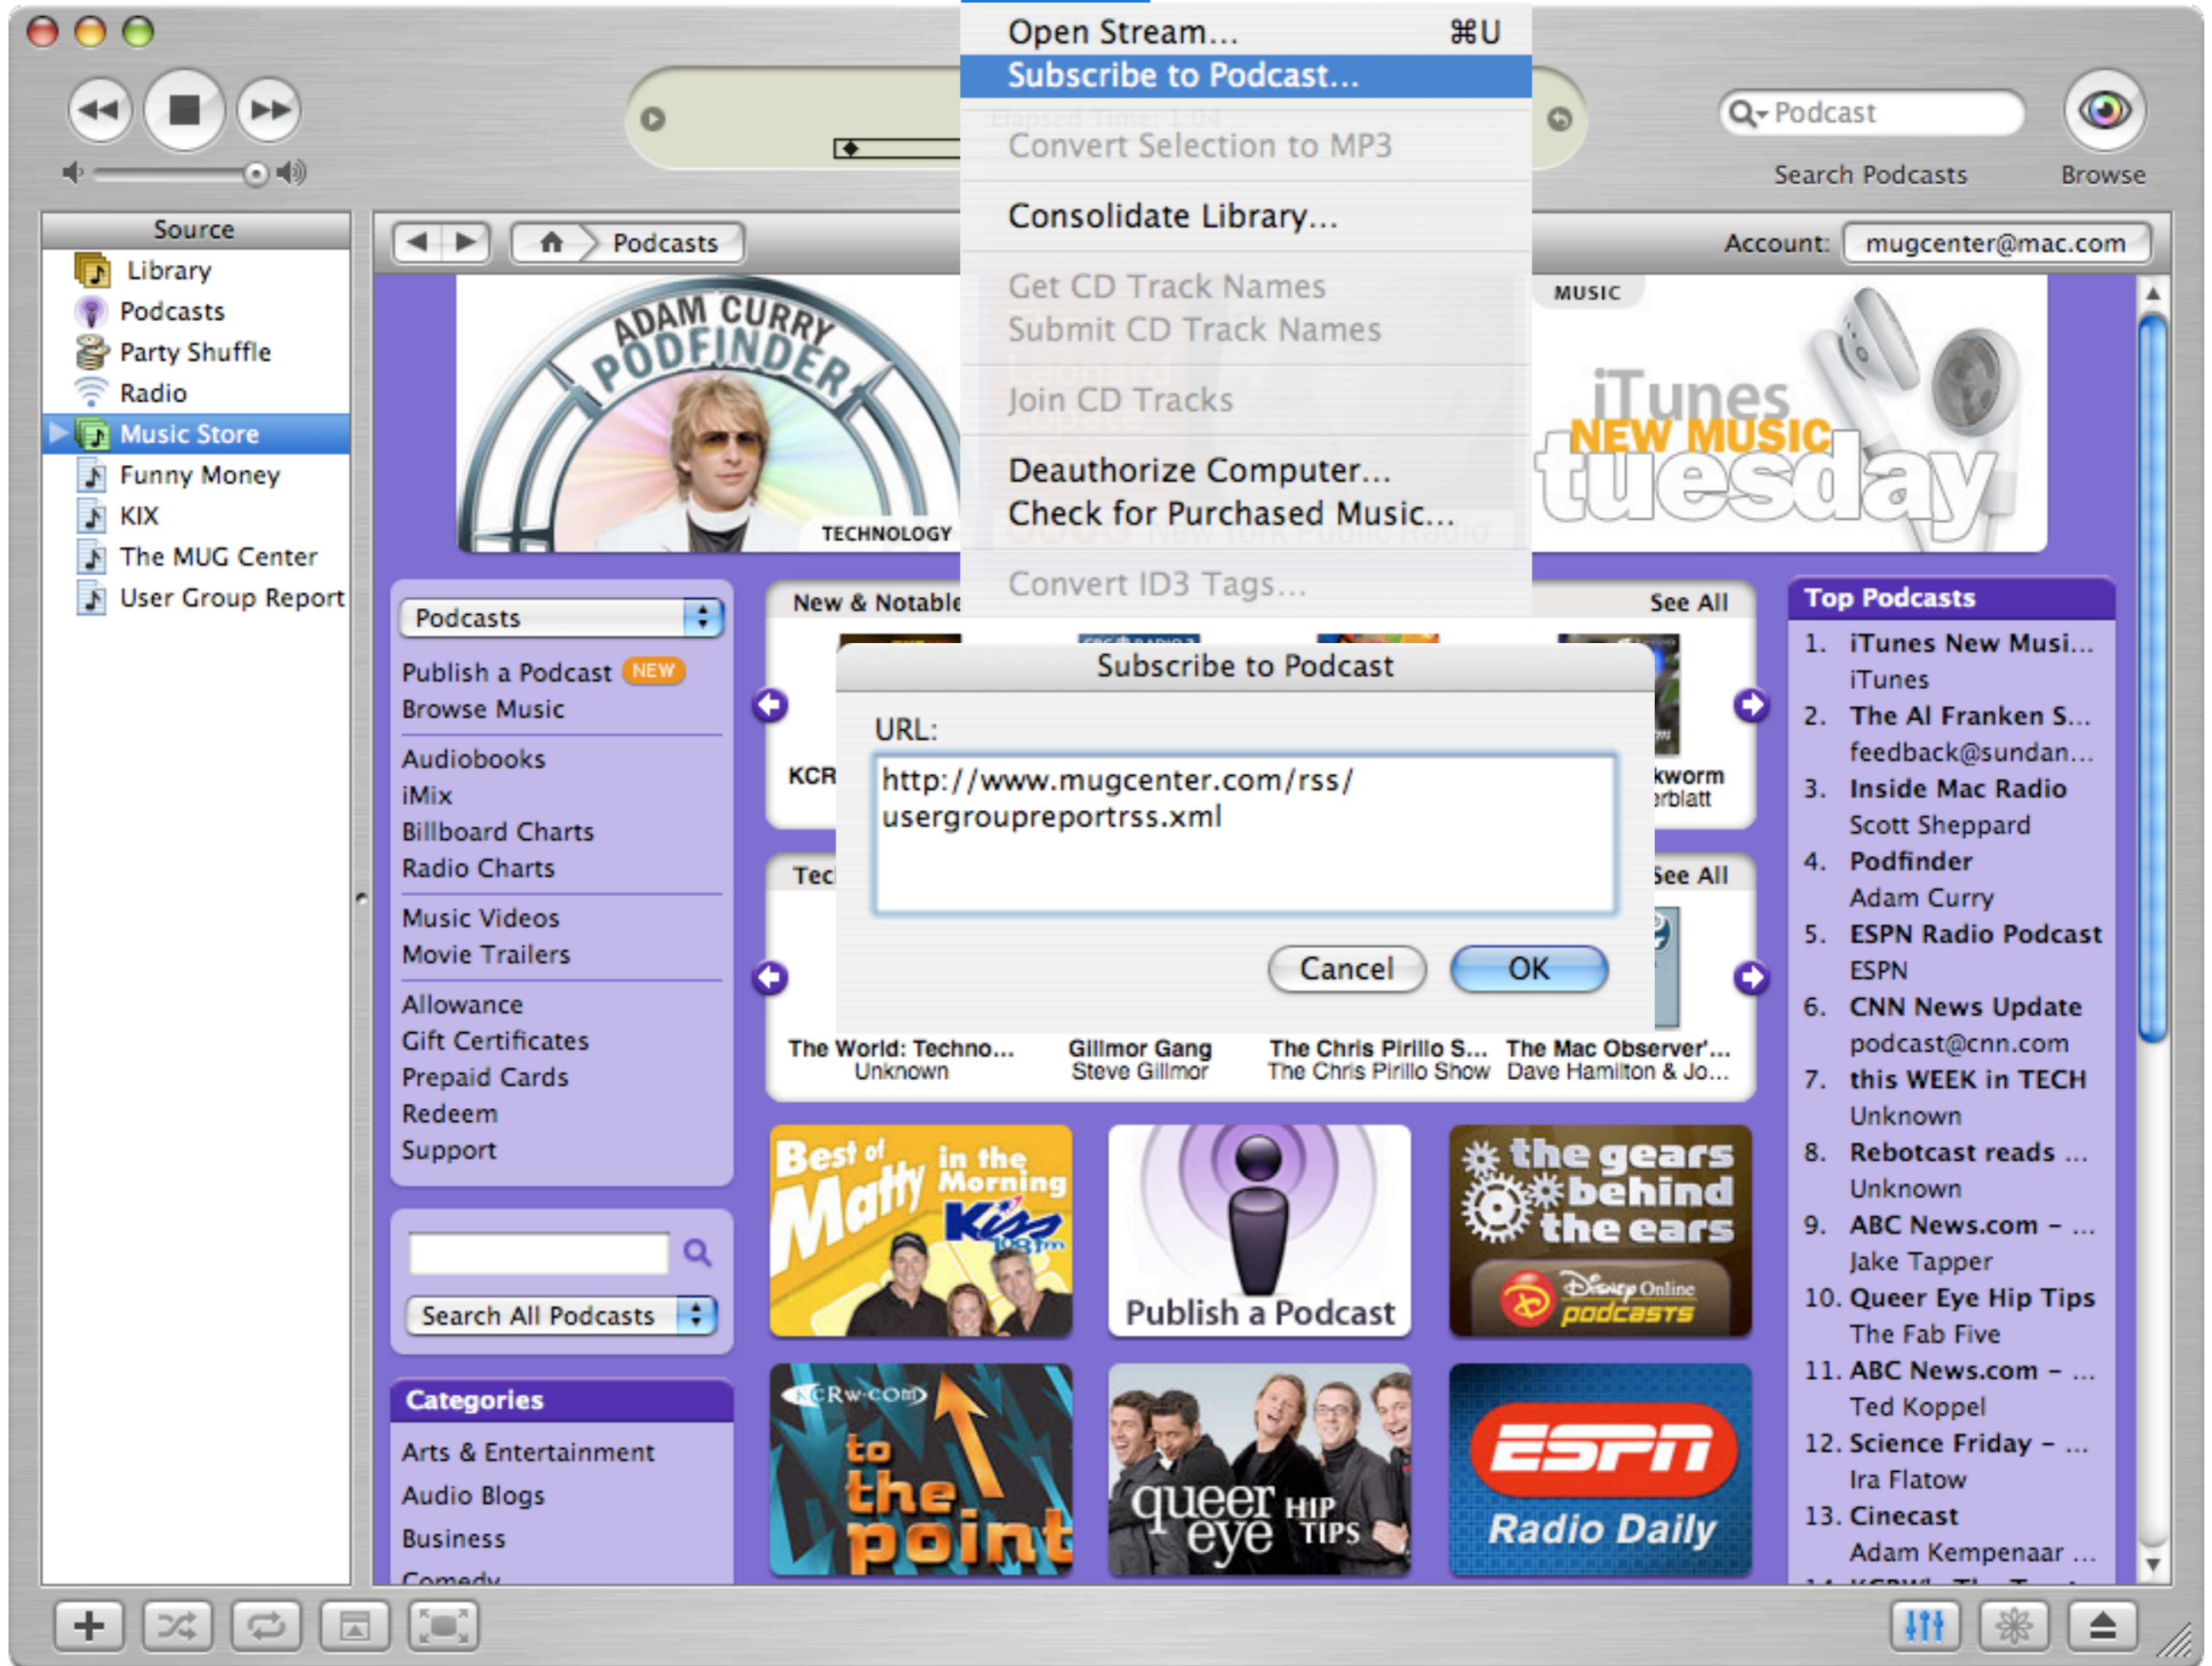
Open Stream... ⌘U
Subscribe to Podcast...
Convert Selection to MP3
Consolidate Library...
Get CD Track Names
Submit CD Track Names
Join CD Tracks
Deauthorize Computer...
Check for Purchased Music...
Convert ID3 Tags...

Podcast
Search Podcasts
Browse

Source
Library
Podcasts
Party Shuffle
Radio
Music Store
Funny Money
KIX
The MUG Center
User Group Report

Podcasts
Account: mugcenter@mac.com

ADAM CURRY PODFINDER
TECHNOLOGY
MUSIC
iTunes NEW MUSIC tuesday

Podcasts
Publish a Podcast NEW
Browse Music
Audiobooks
iMix
Billboard Charts
Radio Charts
Music Videos
Movie Trailers
Allowance
Gift Certificates
Prepaid Cards
Redeem
Support

Search All Podcasts

Categories
Arts & Entertainment
Audio Blogs
Business
Comedy

New & Notable
See All
KCR
kworm
rblatt
Tec
See All

Subscribe to Podcast
URL:
http://www.mugcenter.com/rss/usergroupreportrss.xml
Cancel
OK

The World: Techno...
Unknown
Gillmor Gang
Steve Gillmor
The Chris Pirillo S...
The Chris Pirillo Show
The Mac Observer'...
Dave Hamilton & Jo...

Best of Matty in the Morning Kiss 108fm
Publish a Podcast
the gears behind the ears Disney Online podcasts
KCRW.COM to the point
queer eye HIP TIPS
ESPN Radio Daily

Top Podcasts
1. iTunes New Musi...
iTunes
2. The Al Franken S...
feedback@sundan...
3. Inside Mac Radio
Scott Sheppard
4. Podfinder
Adam Curry
5. ESPN Radio Podcast
ESPN
6. CNN News Update
podcast@cnn.com
7. this WEEK in TECH
Unknown
8. Rebotcast reads ...
Unknown
9. ABC News.com – ...
Jake Tapper
10. Queer Eye Hip Tips
The Fab Five
11. ABC News.com – ...
Ted Koppel
12. Science Friday – ...
Ira Flatow
13. Cinecast
Adam Kempenaar ...